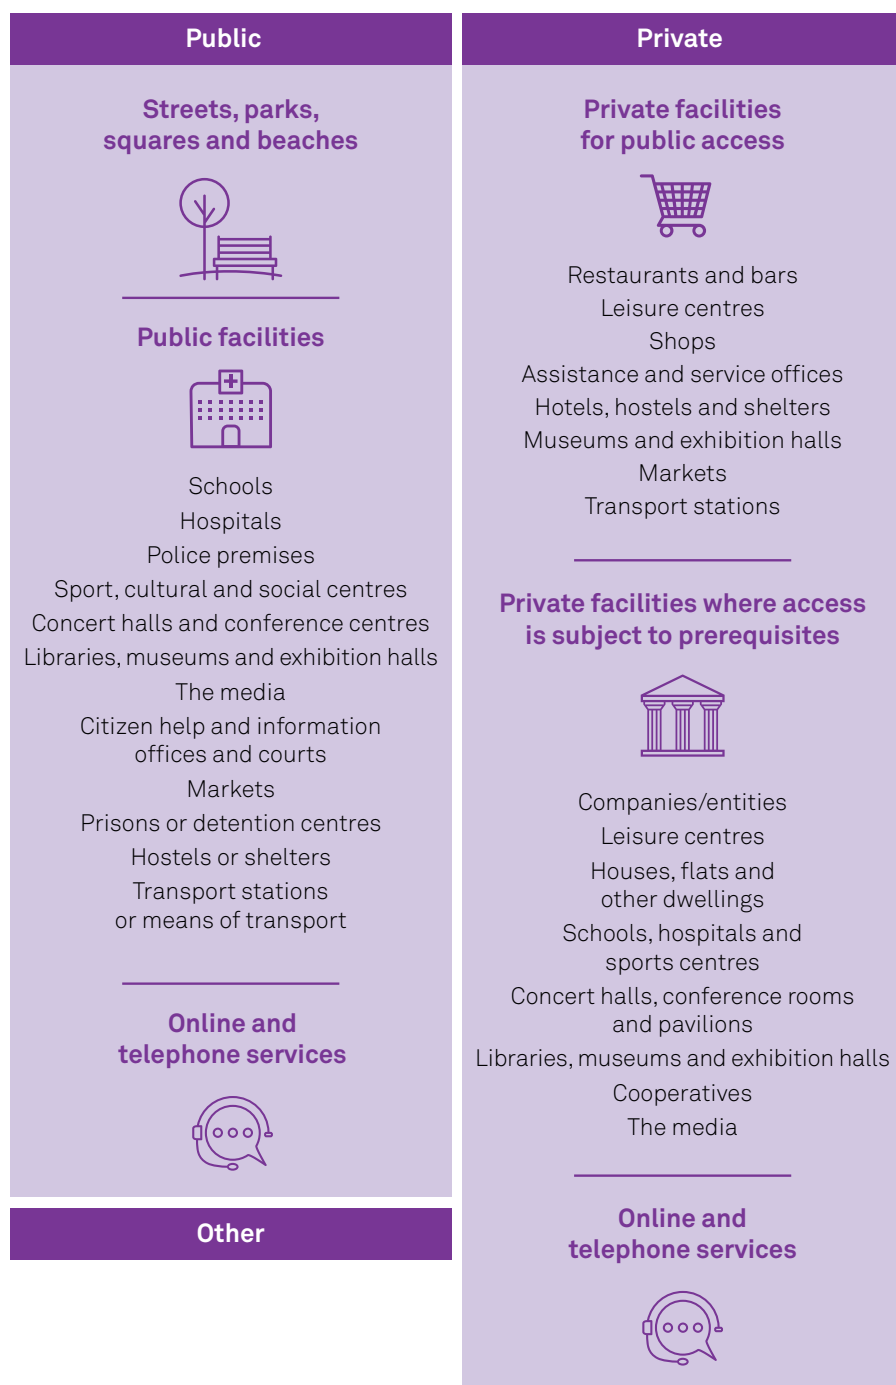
Public

Streets, parks, squares and beaches

Public facilities

Schools
Hospitals
Police premises
Sport, cultural and social centres
Concert halls and conference centres
Libraries, museums and exhibition halls
The media
Citizen help and information offices and courts
Markets
Prisons or detention centres
Hostels or shelters
Transport stations or means of transport

Online and telephone services

Other

Private

Private facilities for public access

Restaurants and bars
Leisure centres
Shops
Assistance and service offices
Hotels, hostels and shelters
Museums and exhibition halls
Markets
Transport stations

Private facilities where access is subject to prerequisites

Companies/entities
Leisure centres
Houses, flats and other dwellings
Schools, hospitals and sports centres
Concert halls, conference rooms and pavilions
Libraries, museums and exhibition halls
Cooperatives
The media

Online and telephone services